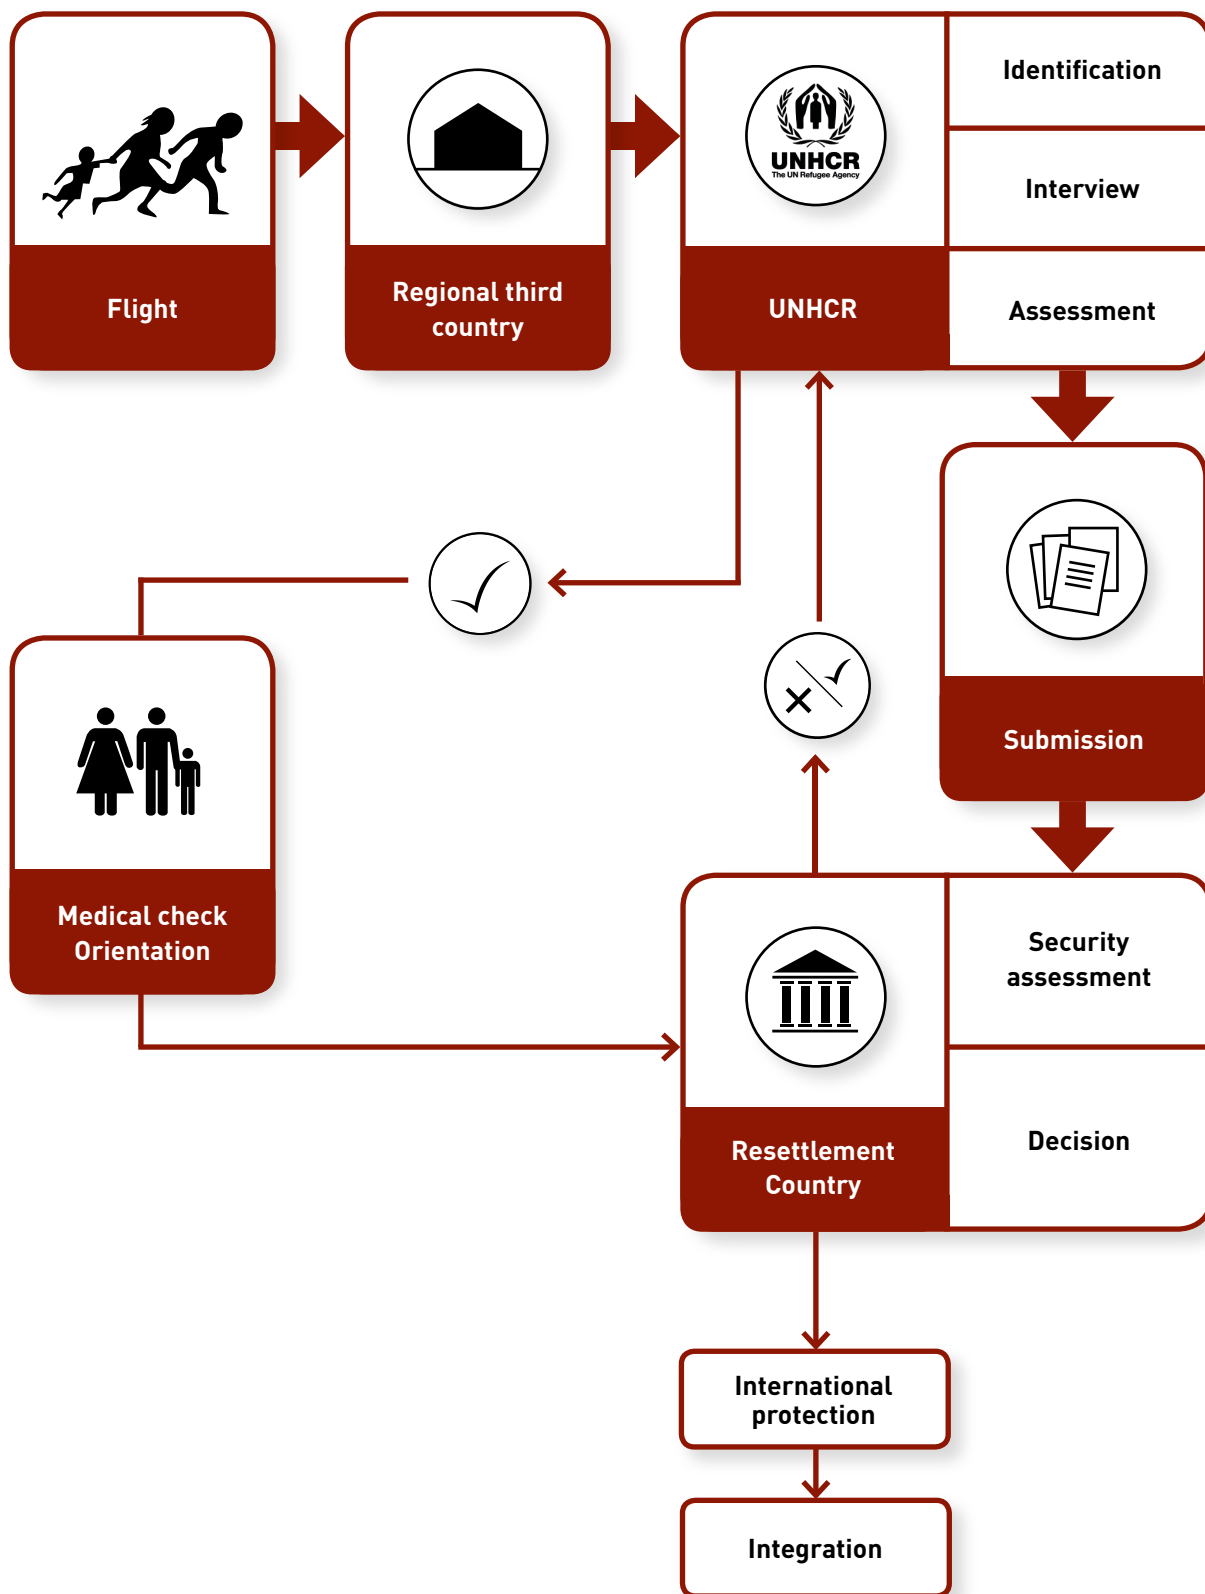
Flight

Regional third country

UNHCR
The UN Refugee Agency

UNHCR

Identification

Interview

Assessment

Submission

Medical check
Orientation

Security assessment

Decision

Resettlement Country

International protection

Integration